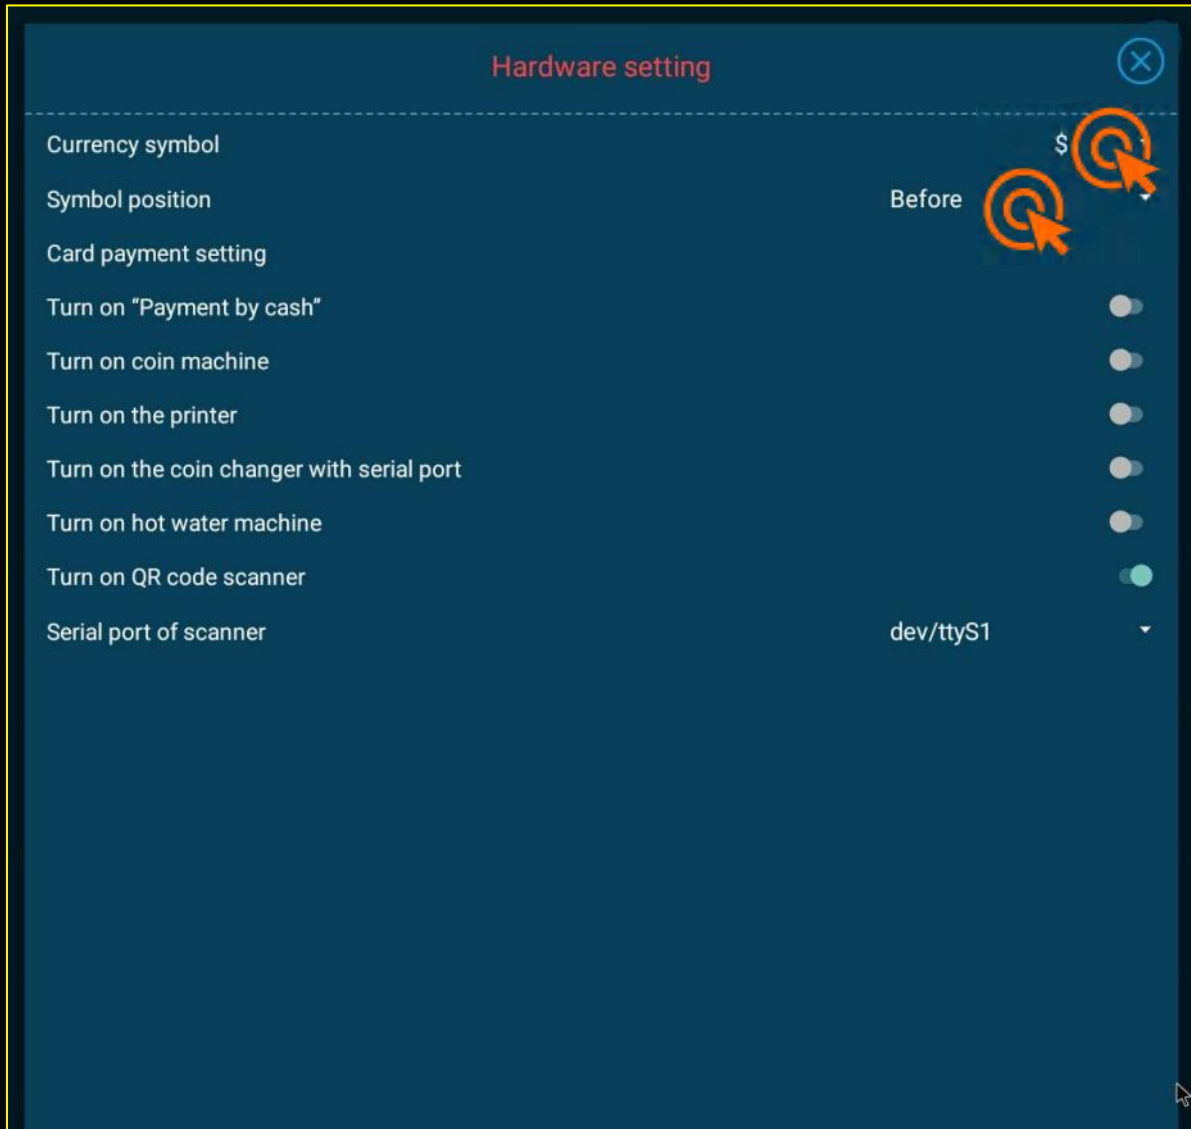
Hardware setting

Currency symbol $

Symbol position Before

Card payment setting

Turn on “Payment by cash”

Turn on coin machine

Turn on the printer

Turn on the coin changer with serial port

Turn on hot water machine

Turn on QR code scanner

Serial port of scanner dev/ttyS1